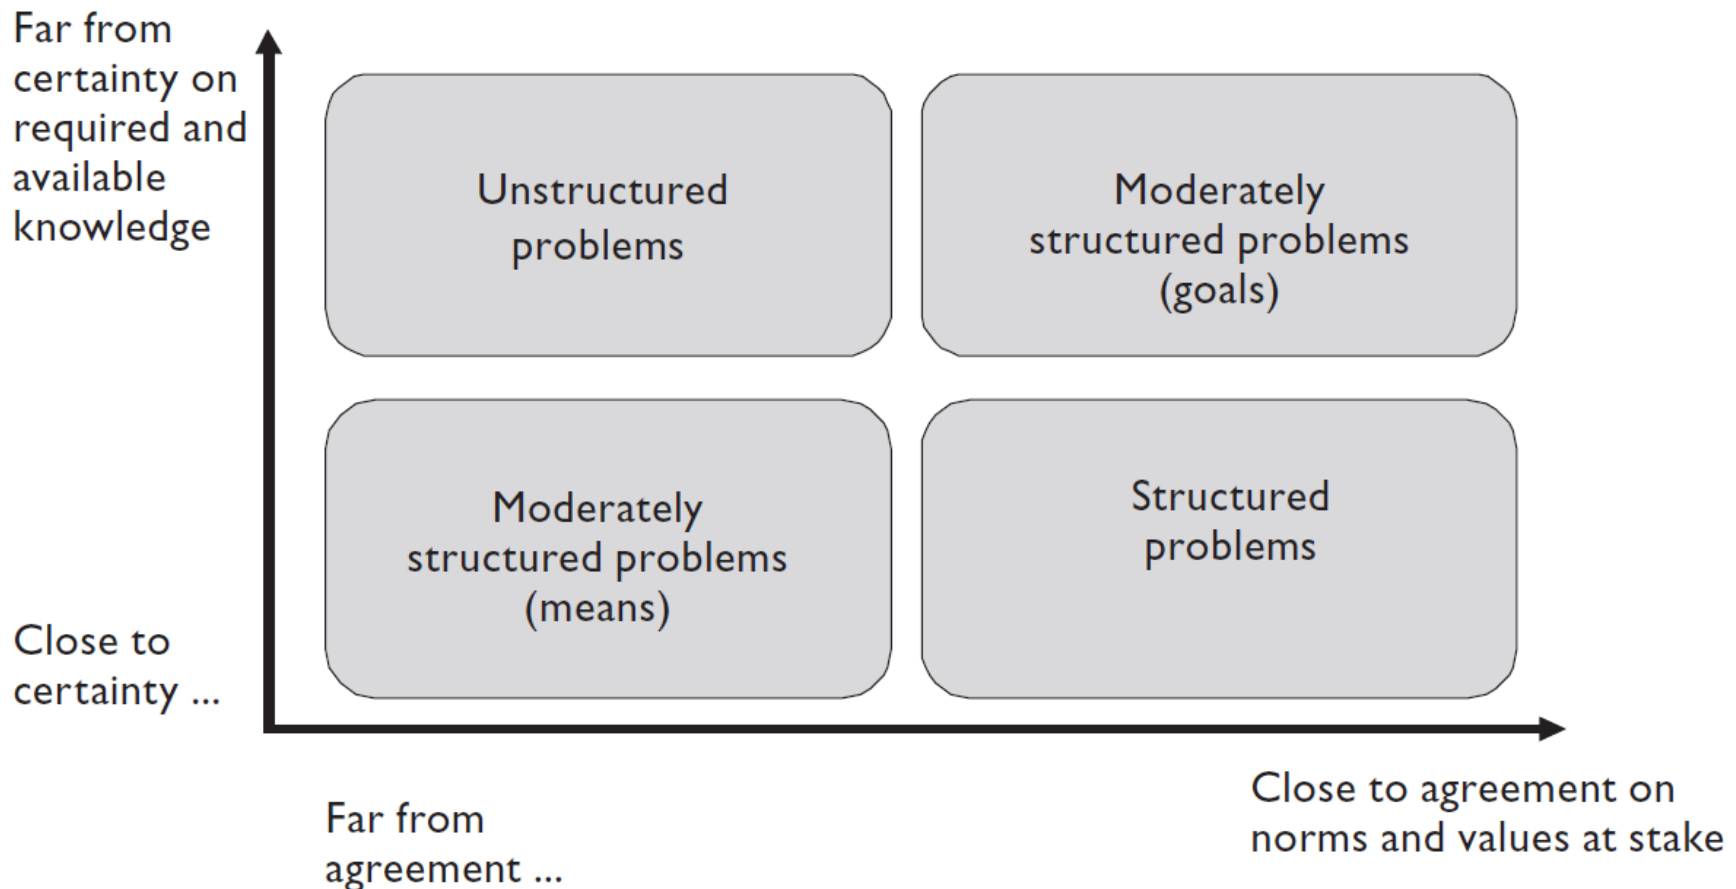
Far from certainty on required and available knowledge

Unstructured problems

Moderately structured problems (goals)

Moderately structured problems (means)

Structured problems

Close to certainty ...

Far from agreement ...

Close to agreement on norms and values at stake